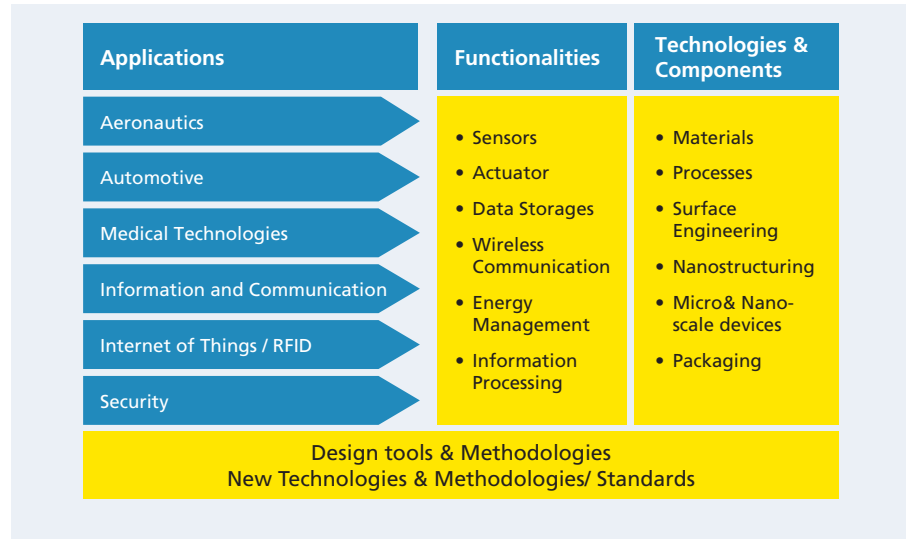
Applications

Aeronautics

Automotive

Medical Technologies

Information and Communication

Internet of Things / RFID

Security

Functionalities

- Sensors
- Actuator
- Data Storages
- Wireless Communication
- Energy Management
- Information Processing

Technologies & Components

- Materials
- Processes
- Surface Engineering
- Nanostructuring
- Micro& Nano-scale devices
- Packaging

Design tools & Methodologies
New Technologies & Methodologies/ Standards